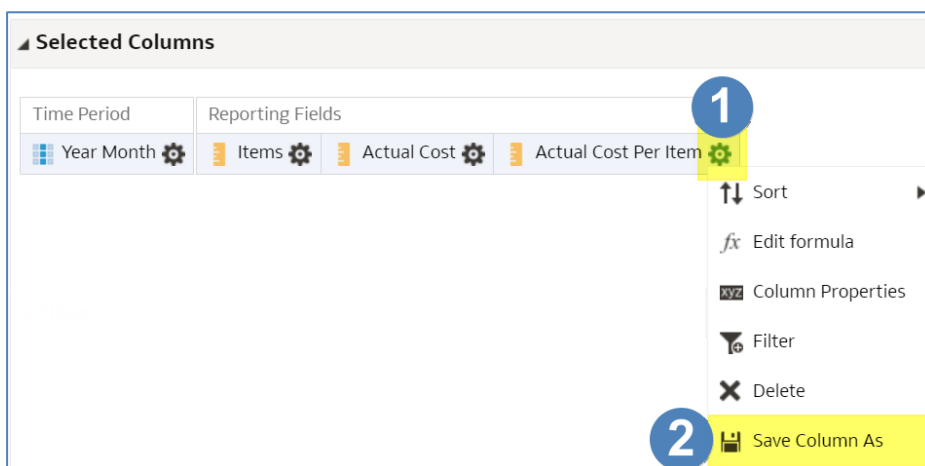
Selected Columns

| Time Period | Reporting Fields | | |
|---|---|---|---|
| Year Month | Items | Actual Cost | Actual Cost Per Item |

1

Sort

$fx$ Edit formula

xyz Column Properties

Filter

Delete

2

Save Column As